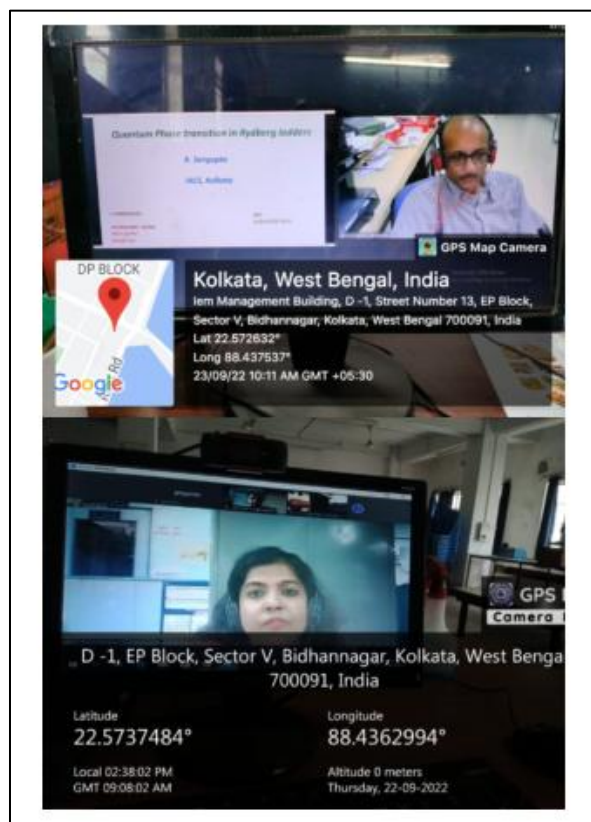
Quantum Phase transition in Rydberg ladders

A. Sengupta

IACS, Kolkata

GPS Map Camera

DP BLOCK

Google

Kolkata, West Bengal, India

Iem Management Building, D -1, Street Number 13, EP Block, Sector V, Bidhannagar, Kolkata, West Bengal 700091, India

Lat 22.572632°

Long 88.437537°

23/09/22 10:11 AM GMT +05:30

GPS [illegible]

Camera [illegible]

D -1, EP Block, Sector V, Bidhannagar, Kolkata, West Benga 700091, India

Latitude

22.5737484°

Longitude

88.4362994°

Local 02:38:02 PM

GMT 09:08:02 AM

Altitude 0 meters

Thursday, 22-09-2022